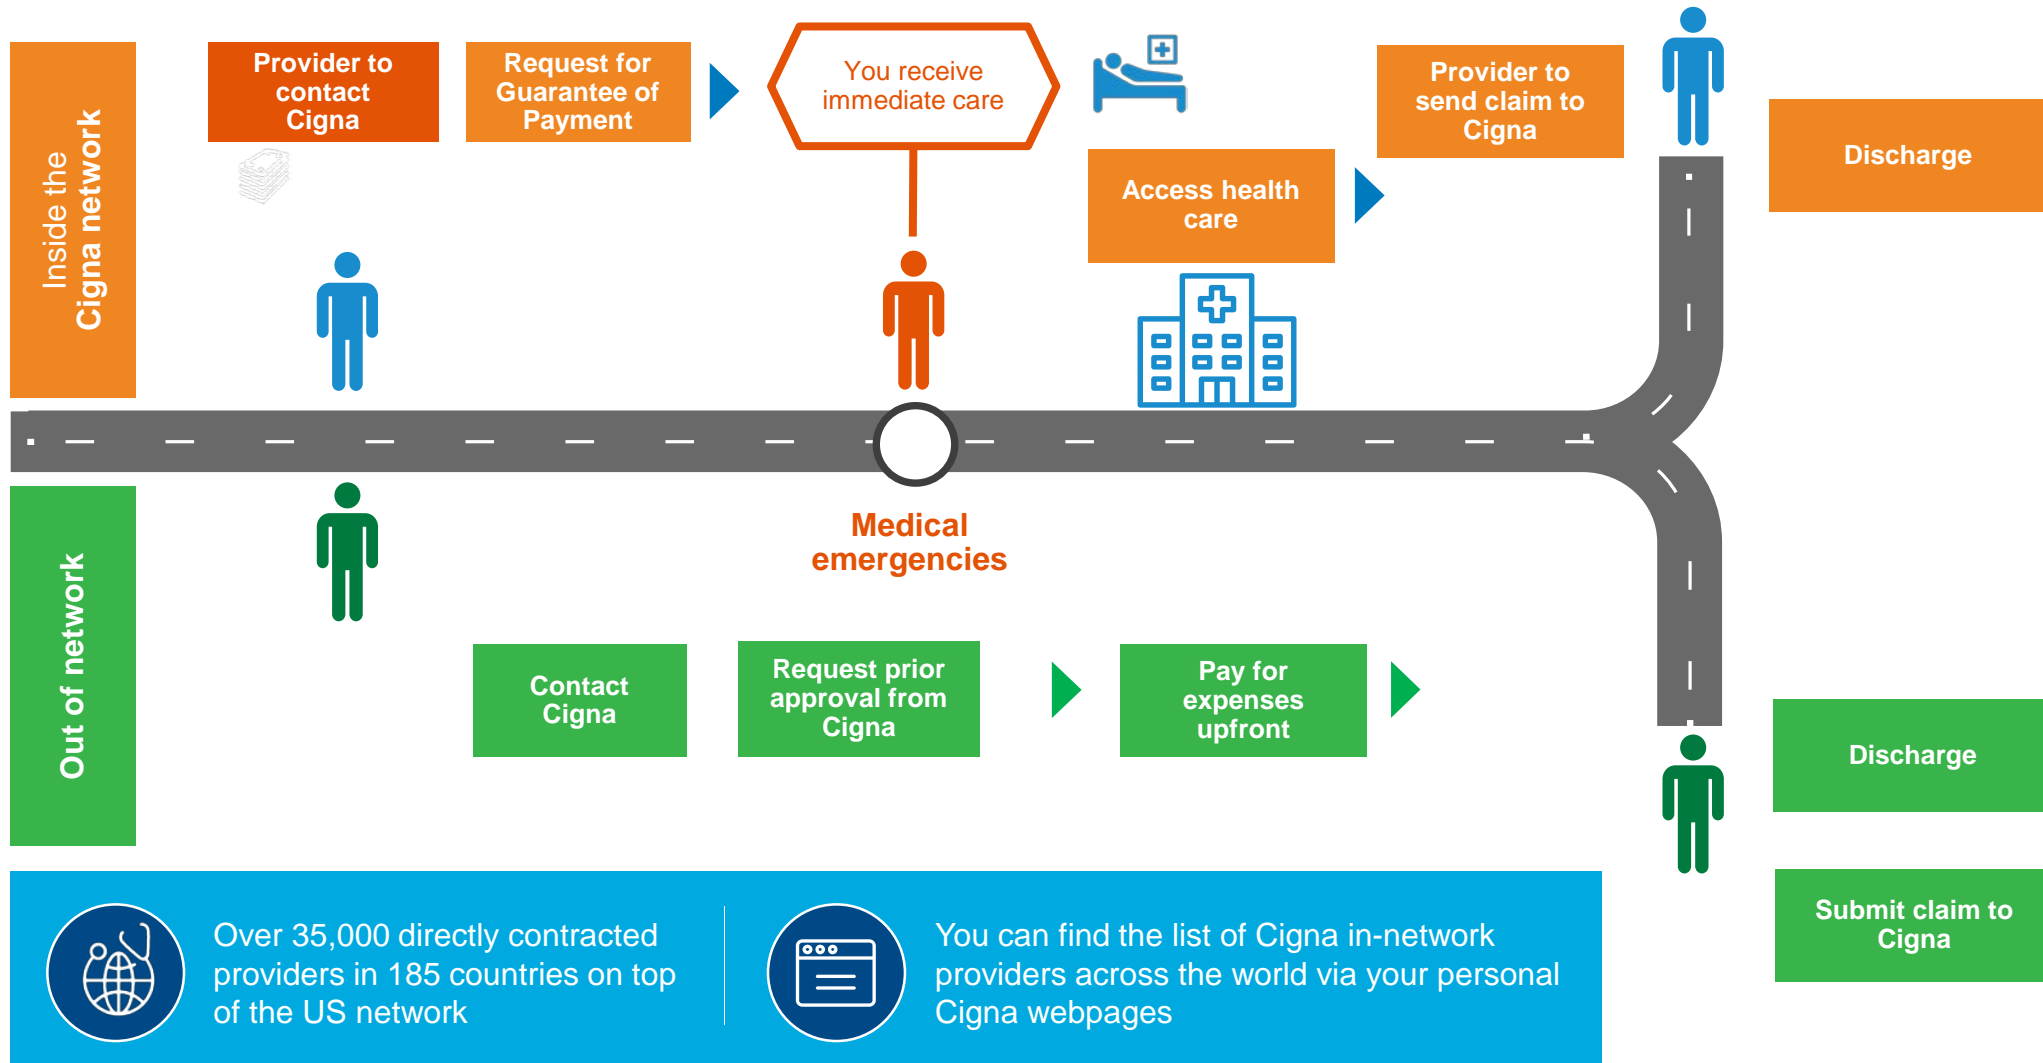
Inside the Cigna network

Provider to contact Cigna

Request for Guarantee of Payment

You receive immediate care

Provider to send claim to Cigna

Access health care

Discharge

Medical emergencies

Out of network

Contact Cigna

Request prior approval from Cigna

Pay for expenses upfront

Discharge

Submit claim to Cigna

Over 35,000 directly contracted providers in 185 countries on top of the US network

You can find the list of Cigna in-network providers across the world via your personal Cigna webpages